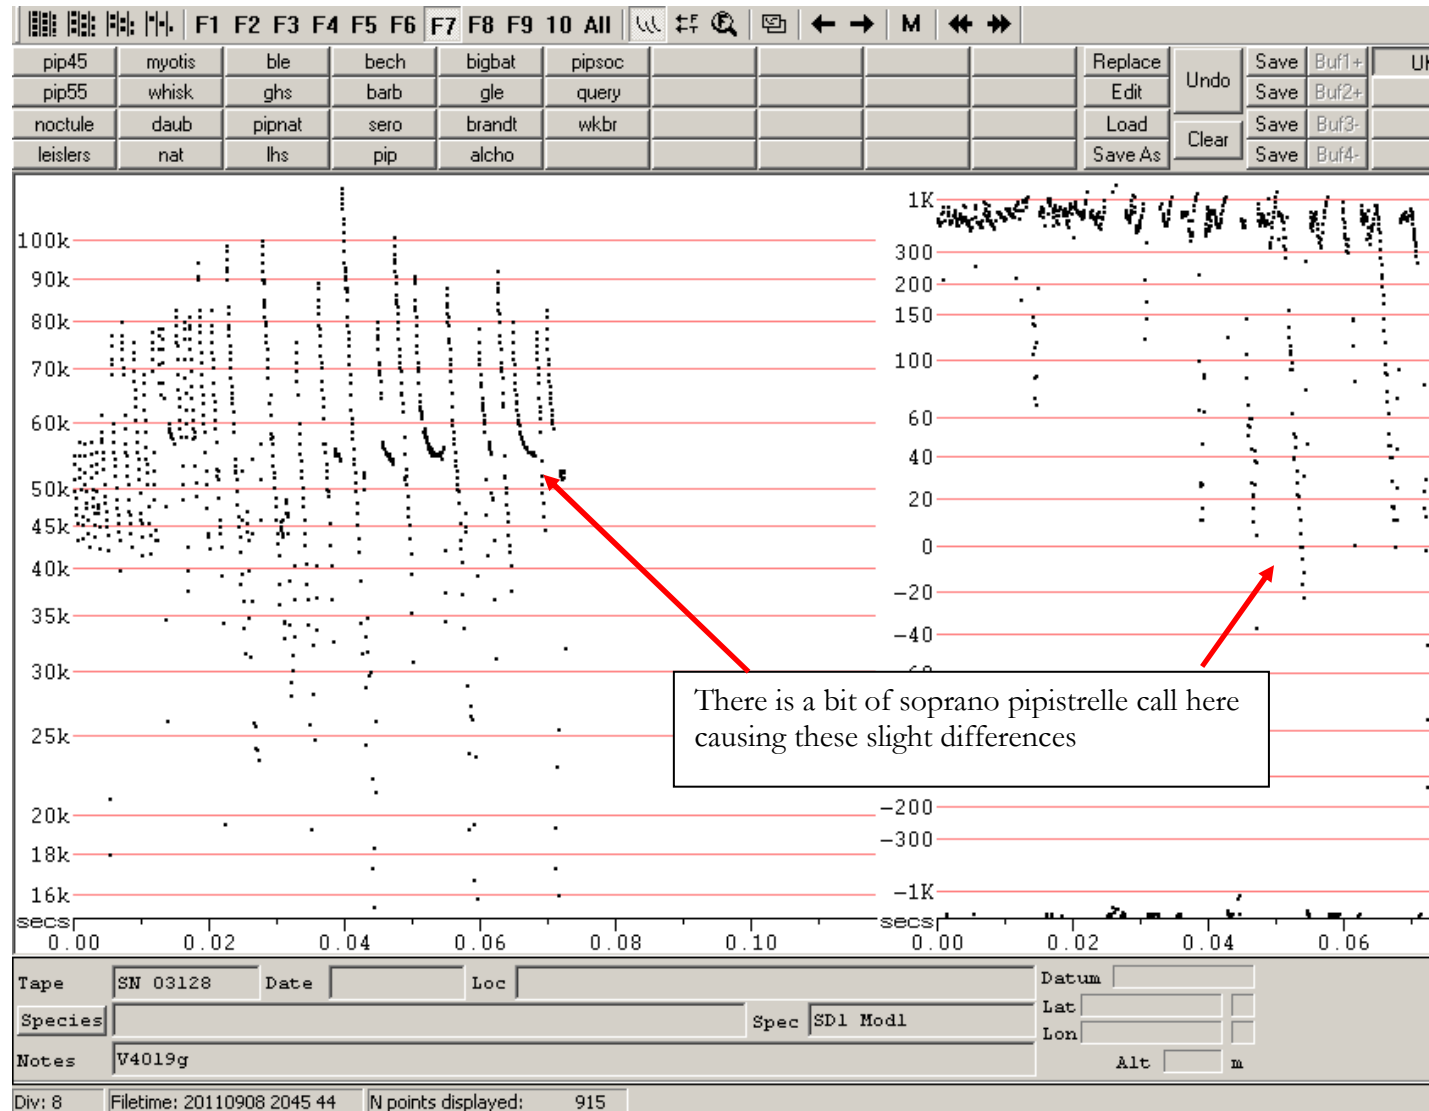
F1 F2 F3 F4 F5 F6 F7 F8 F9 10 All M

| pip45 | myotis | ble | bech | bigbat | pipsoc |
|---|---|---|---|---|---|
| pip55 | whisk | ghs | barb | gle | query |
| noctule | daub | pipnat | sero | brandt | wkbr |
| leislers | nat | lhs | pip | alcho | |

Replace
Edit
Load
Save As
Undo
Clear
Save Buf1+
Save Buf2+
Save Buf3-
Save Buf4-
U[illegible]

100k
90k
80k
70k
60k
50k
45k
40k
35k
30k
25k
20k
18k
16k
secs
0.00 0.02 0.04 0.06 0.08 0.10

1K
300
200
150
100
60
40
20
0
−20
−40
−200
−300
−1K
secs
0.00 0.02 0.04 0.06

There is a bit of soprano pipistrelle call here causing these slight differences

Tape SN 03128 Date Loc
Species Spec SD1 Mod1
Notes V4019g
Datum
Lat
Lon
Alt m

Div: 8 Filetime: 20110908 2045 44 N points displayed: 915